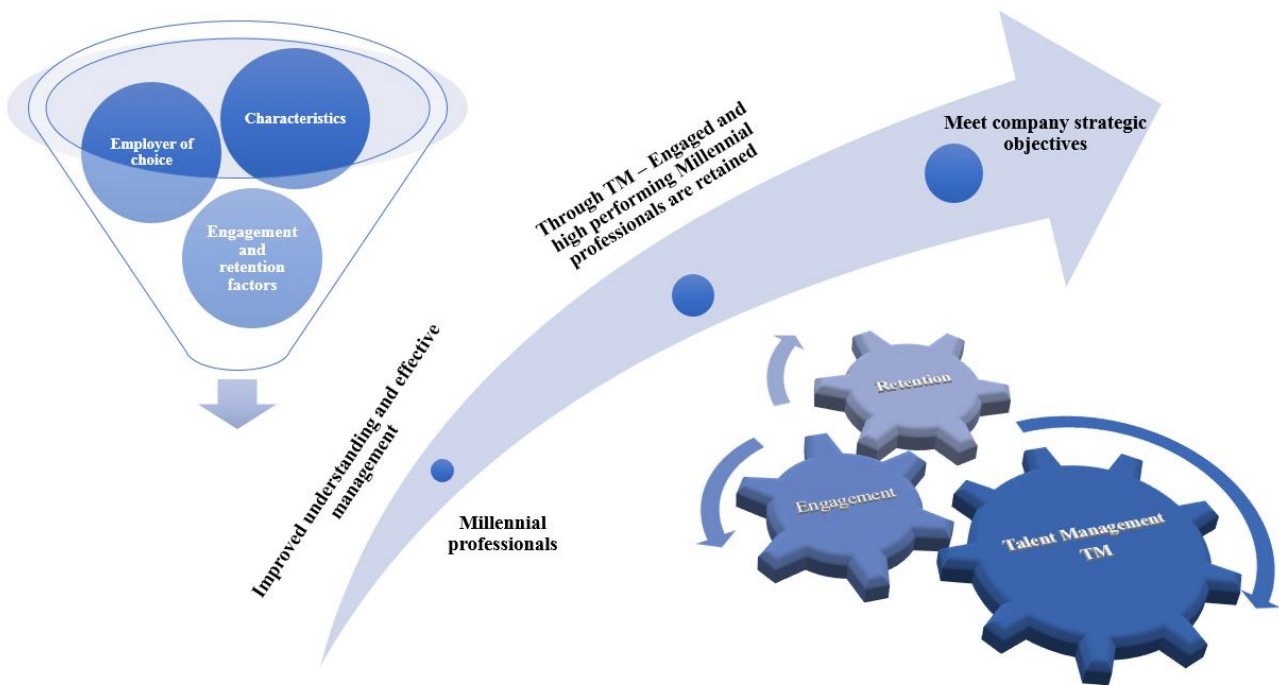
Employer of choice

Characteristics

Engagement and retention factors

Improved understanding and effective management

Millennial professionals

Through TM – Engaged and high performing Millennial professionals are retained

Meet company strategic objectives

Retention

Engagement

Talent Management TM